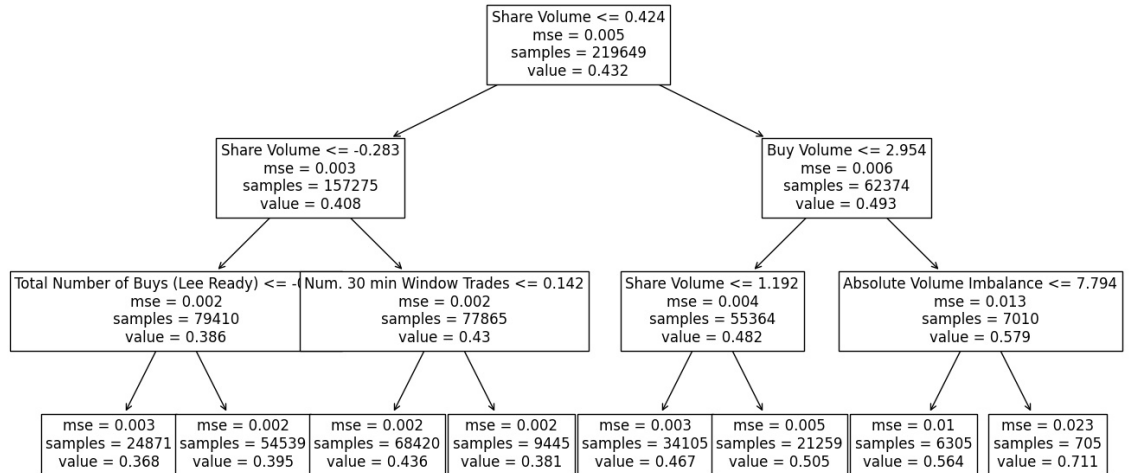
Share Volume <= 0.424
mse = 0.005
samples = 219649
value = 0.432

Share Volume <= -0.283
mse = 0.003
samples = 157275
value = 0.408

Buy Volume <= 2.954
mse = 0.006
samples = 62374
value = 0.493

Total Number of Buys (Lee Ready) <= -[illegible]
mse = 0.002
samples = 79410
value = 0.386

Num. 30 min Window Trades <= 0.142
mse = 0.002
samples = 77865
value = 0.43

Share Volume <= 1.192
mse = 0.004
samples = 55364
value = 0.482

Absolute Volume Imbalance <= 7.794
mse = 0.013
samples = 7010
value = 0.579

mse = 0.003
samples = 24871
value = 0.368

mse = 0.002
samples = 54539
value = 0.395

mse = 0.002
samples = 68420
value = 0.436

mse = 0.002
samples = 9445
value = 0.381

mse = 0.003
samples = 34105
value = 0.467

mse = 0.005
samples = 21259
value = 0.505

mse = 0.01
samples = 6305
value = 0.564

mse = 0.023
samples = 705
value = 0.711